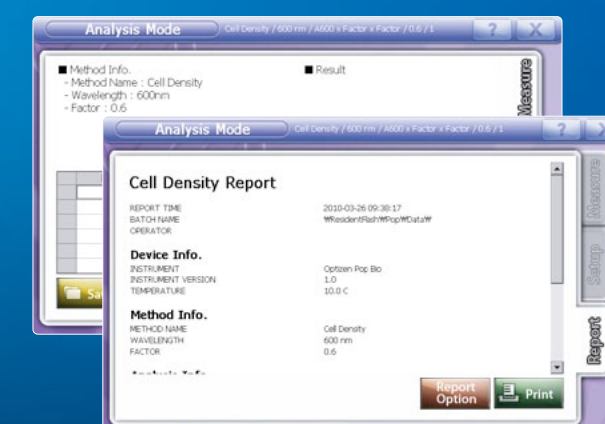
Analysis Mode Cell Density / 600 nm / A600 x Factor x Factor / 0.6 / 1 ? X

■ Method Info.
- Method Name : Cell Density
- Wavelength : 600nm
- Factor : 0.6

■ Result

Measure

Sa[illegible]

Analysis Mode Cell Density / 600 nm / A600 x Factor x Factor / 0.6 / 1 ?

Cell Density Report

| REPORT TIME | 2010-03-26 09:38:17 |
|---|---|
| BATCH NAME | ₩ResidentFlash₩Pop₩Data₩ |
| OPERATOR | |

Device Info.

| INSTRUMENT | Optizen Pop Bio |
|---|---|
| INSTRUMENT VERSION | 1.0 |
| TEMPERATURE | 10.0 C |

Method Info.

| METHOD NAME | Cell Density |
|---|---|
| WAVELENGTH | 600 nm |
| FACTOR | 0.6 |

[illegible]

Measure

Setup

Report

Report Option

Print